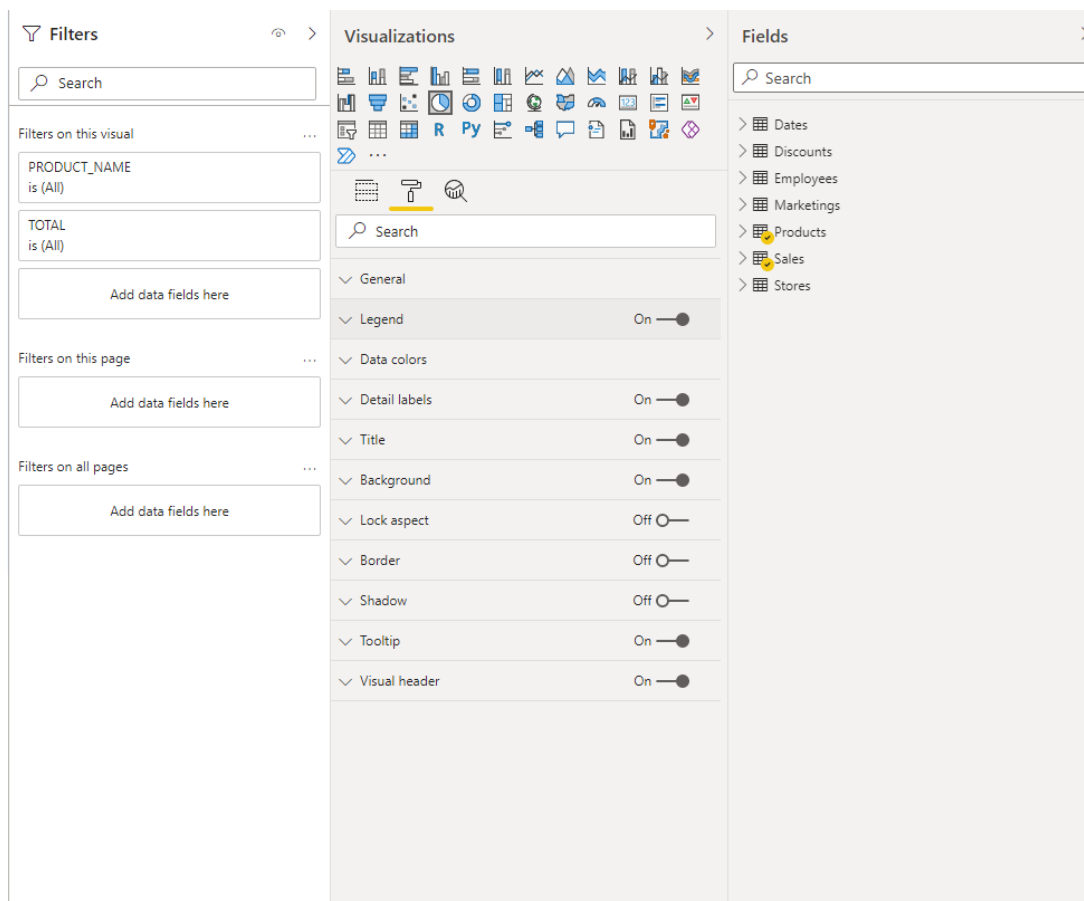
Filters

Search

Filters on this visual ...

PRODUCT_NAME
is (All)

TOTAL
is (All)

Add data fields here

Filters on this page ...

Add data fields here

Filters on all pages ...

Add data fields here

Visualizations

R Py ...

Search

General

Legend On

Data colors

Detail labels On

Title On

Background On

Lock aspect Off

Border Off

Shadow Off

Tooltip On

Visual header On

Fields

Search

Dates

Discounts

Employees

Marketings

Products

Sales

Stores